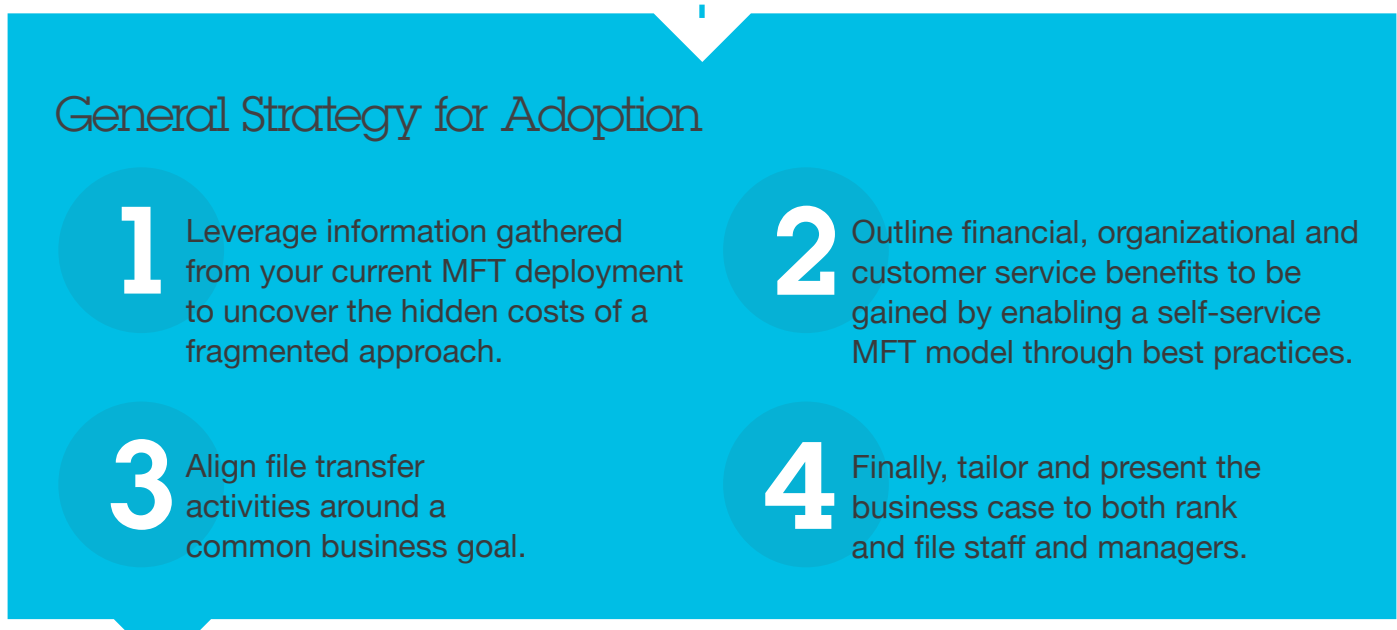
General Strategy for Adoption

1 Leverage information gathered from your current MFT deployment to uncover the hidden costs of a fragmented approach.

2 Outline financial, organizational and customer service benefits to be gained by enabling a self-service MFT model through best practices.

3 Align file transfer activities around a common business goal.

4 Finally, tailor and present the business case to both rank and file staff and managers.